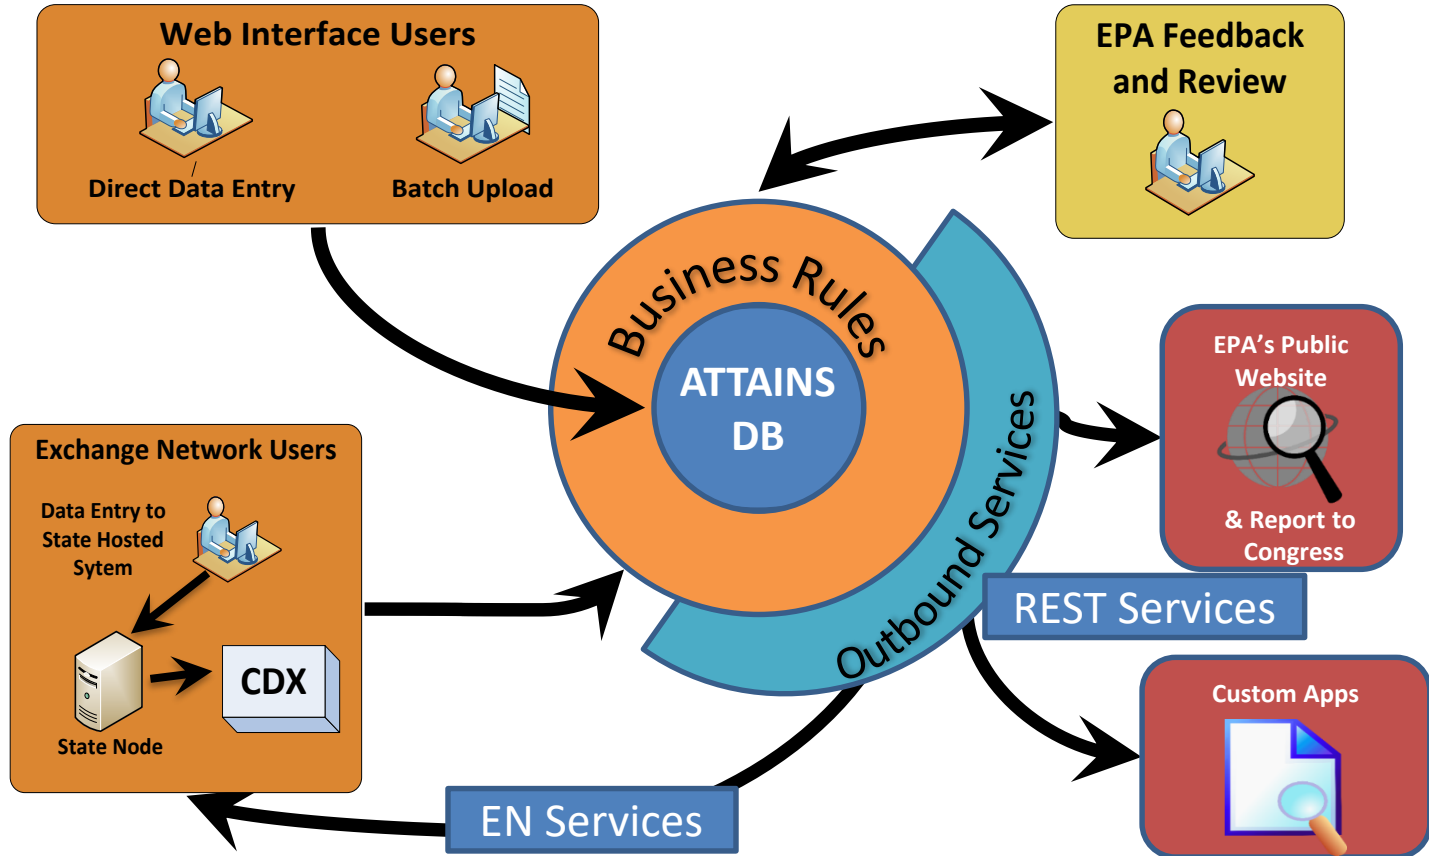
Web Interface Users

Direct Data Entry

Batch Upload

EPA Feedback and Review

Business Rules

ATTAINS DB

Outbound Services

EPA's Public Website

& Report to Congress

Exchange Network Users

Data Entry to State Hosted Sytem

State Node

CDX

REST Services

Custom Apps

EN Services